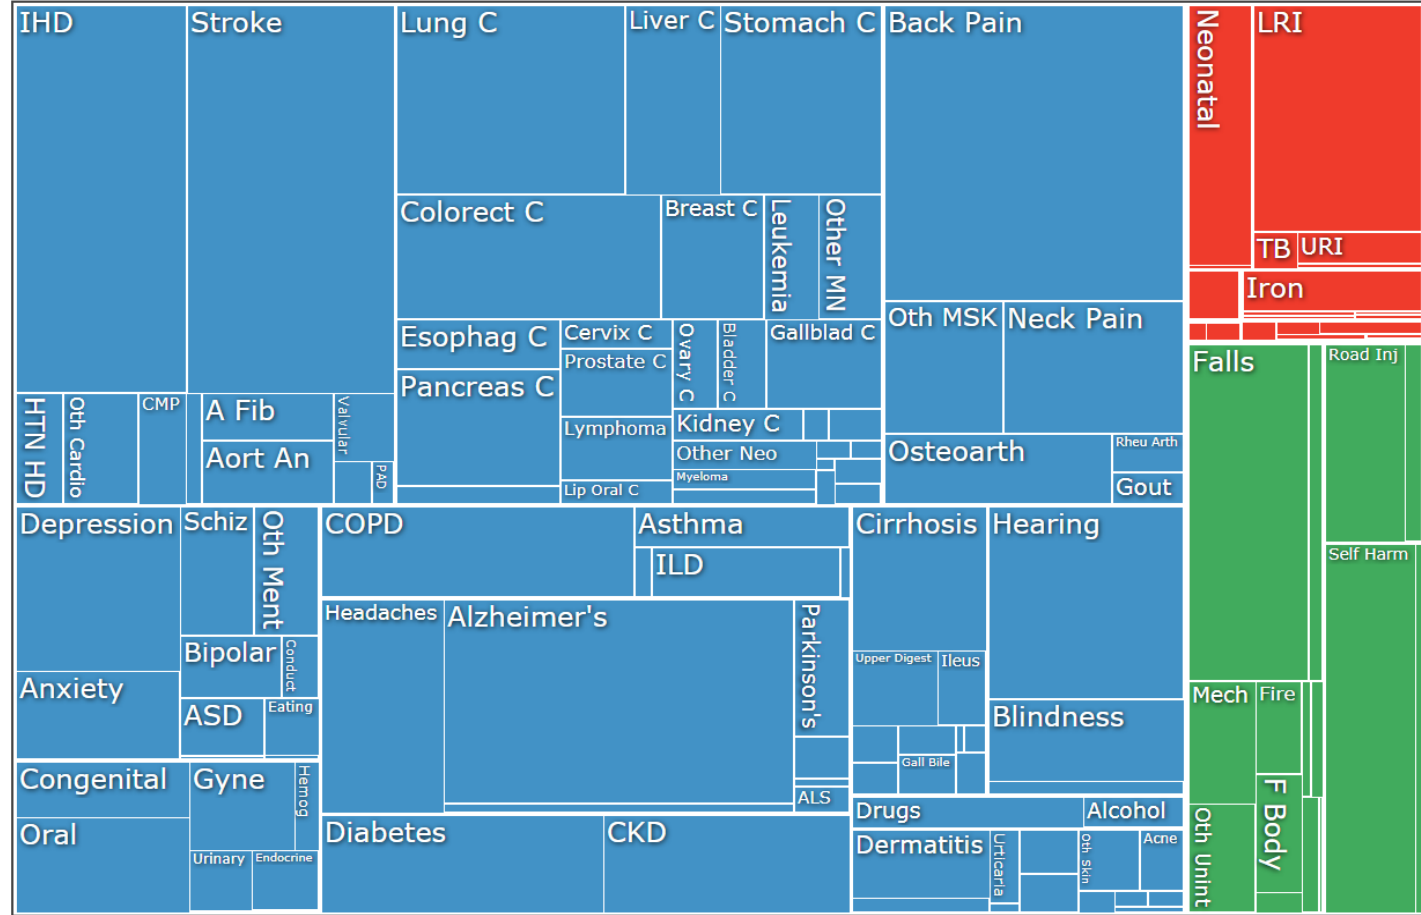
IHD
Stroke
Lung C
Liver C
Stomach C
Back Pain
Neonatal
LRI
Colorect C
Breast C
Leukemia
Other MN
TB
URI
Iron
Esophag C
Cervix C
Ovary C
Bladder C
Gallblad C
Oth MSK
Neck Pain
Prostate C
Pancreas C
Falls
Road Inj
HTN HD
Oth Cardio
CMP
A Fib
Valvular
Lymphoma
Kidney C
Osteoarth
Rheu Arth
Aort An
PAD
Other Neo
Myeloma
Lip Oral C
Gout
Depression
Schiz
Oth Ment
COPD
Asthma
Cirrhosis
Hearing
ILD
Self Harm
Headaches
Alzheimer's
Parkinson's
Bipolar
Conduct
Upper Digest
Ileus
Anxiety
ASD
Eating
Blindness
Mech
Fire
Gall Bile
Congenital
Gyne
Hemog
ALS
F Body
Drugs
Alcohol
Oral
Diabetes
CKD
Dermatitis
Urticaria
Oth Skin
Acne
Urinary
Endocrine
Oth Unint